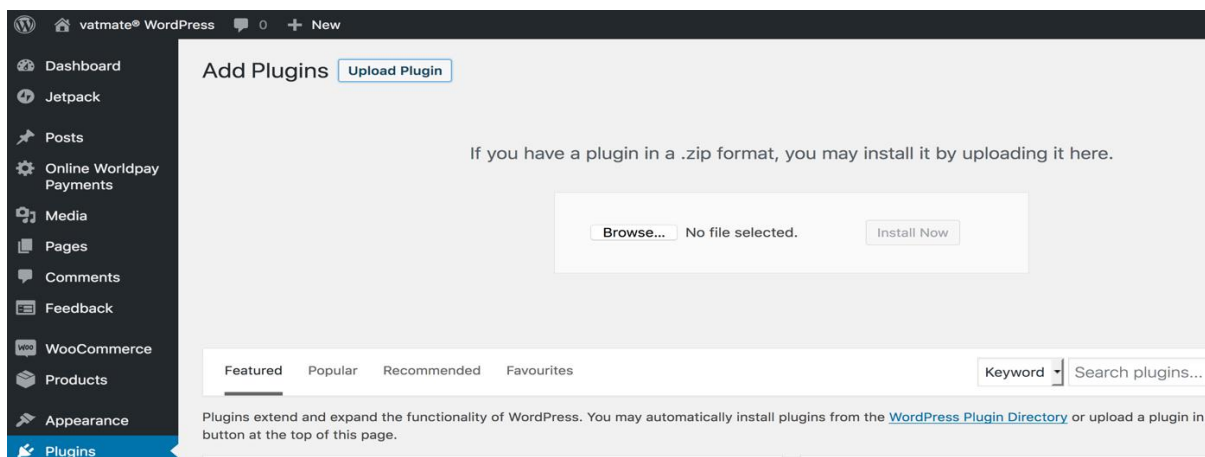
vatmate® WordPress 0 + New

Dashboard
Jetpack
Posts
Online Worldpay Payments
Media
Pages
Comments
Feedback
WooCommerce
Products
Appearance
Plugins

Add Plugins Upload Plugin

If you have a plugin in a .zip format, you may install it by uploading it here.

Browse... No file selected. Install Now

Featured Popular Recommended Favourites

Keyword Search plugins...

Plugins extend and expand the functionality of WordPress. You may automatically install plugins from the WordPress Plugin Directory or upload a plugin in button at the top of this page.